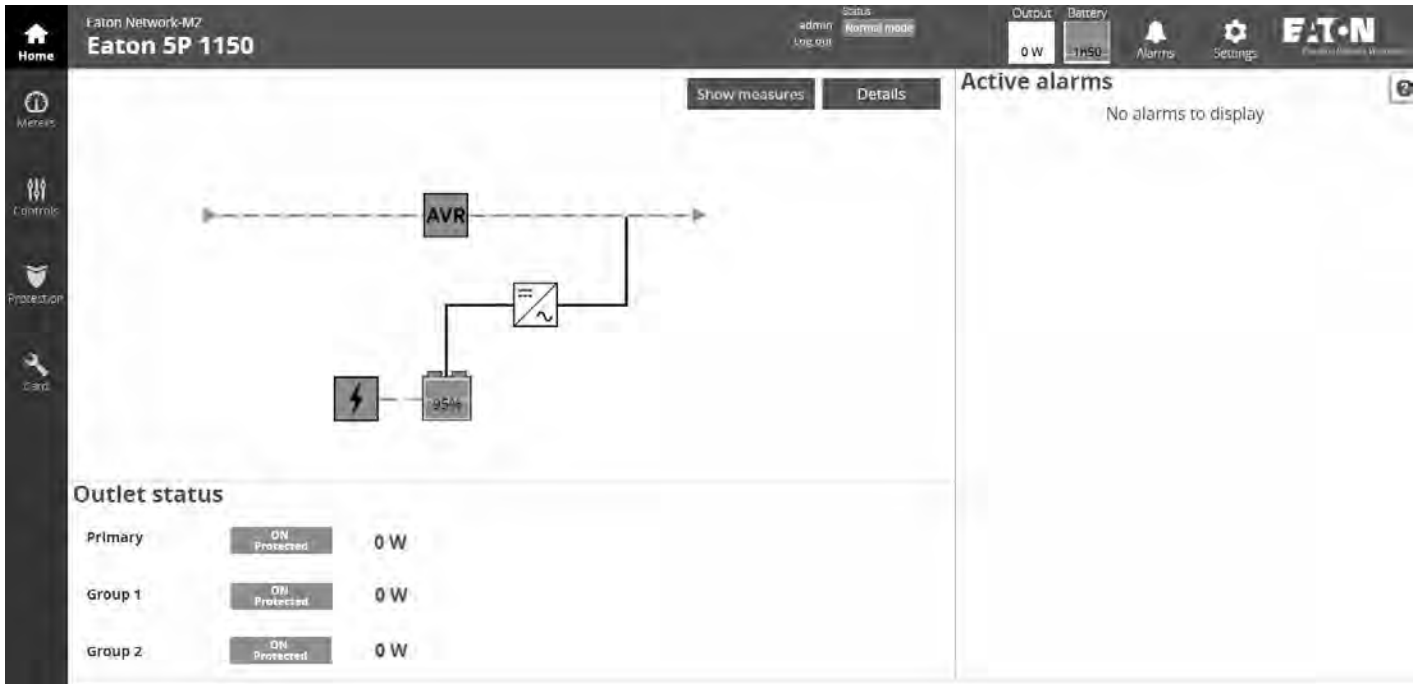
Home

Meters

Controls

Protection

Card

Eaton Network-M2
Eaton 5P 1150

admin
Log out

Status
Normal mode

Output
0 W

Battery
1h50

Alarms

Settings

EATON
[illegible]

Show measures

Details

AVR

95%

Active alarms

No alarms to display

Outlet status

Primary ON Protected 0 W

Group 1 ON Protected 0 W

Group 2 ON Protected 0 W